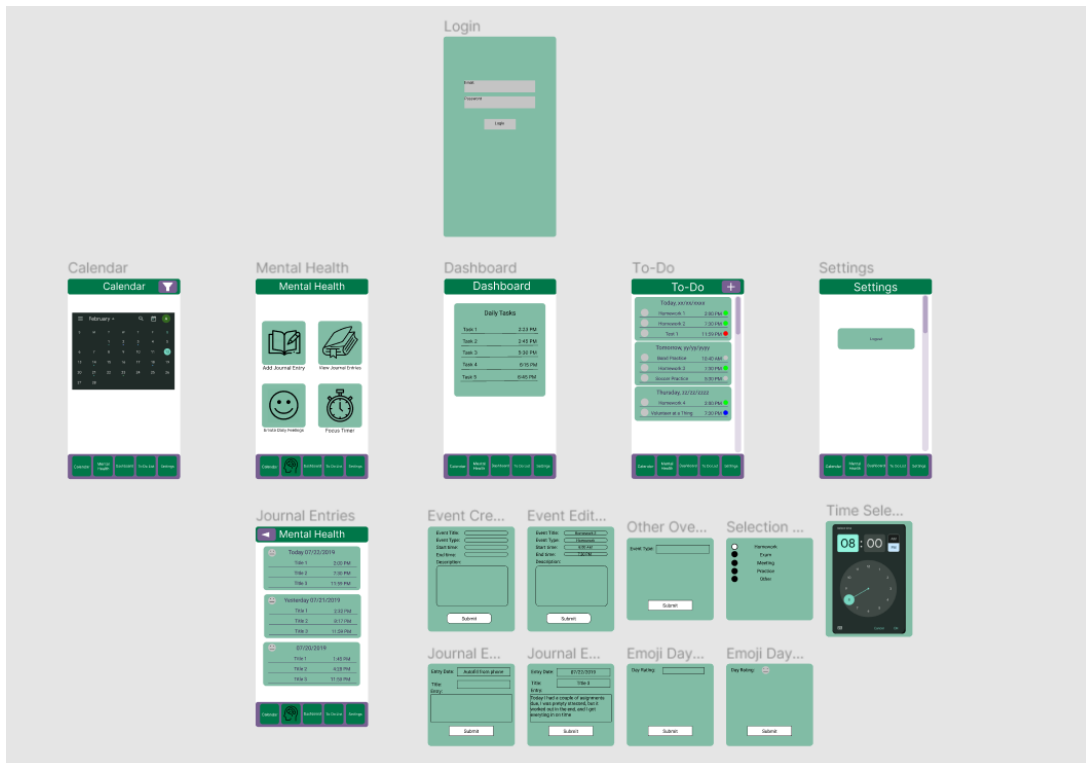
Login

Email
Password
Login

Calendar
Calendar
February
Calendar Mental Health Dashboard To-Do List Settings

Mental Health
Mental Health
Add Journal Entry
View Journal Entries
Emote Daily Feelings
Focus Timer
Calendar Dashboard To-Do List Settings

Dashboard
Dashboard
Daily Tasks
Task 1 2:23 PM
Task 2 2:45 PM
Task 3 5:30 PM
Task 4 6:15 PM
Task 5 6:45 PM
Calendar Mental Health Dashboard To-Do List Settings

To-Do
To-Do
+
Today, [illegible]
Homework 1 2:00 PM
Homework 2 7:00 PM
Test 1 11:00 PM
Tomorrow, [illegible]
Band Practice 10:45 AM
Homework 3 7:00 PM
Soccer Practice 9:00 PM
Thursday, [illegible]
Homework 4 2:00 PM
Volunteer at a Thing 7:30 PM
Calendar Mental Health Dashboard To-Do List Settings

Settings
Settings
Logout
Calendar Mental Health Dashboard To-Do List Settings

Journal Entries
Mental Health
Today 07/22/2019
Title 1 2:05 PM
Title 2 7:31 PM
Title 3 11:55 PM
Yesterday 07/21/2019
Title 1 2:53 PM
Title 2 8:17 PM
Title 3 11:24 PM
07/20/2019
Title 1 1:45 PM
Title 2 4:28 PM
Title 3 11:58 PM
Calendar Dashboard To-Do List Settings

Event Cre...
Event Title
Event Type
Start time
End time
Description
Submit

Event Edit...
Event Title
Event Type
Start time
End time
Description
Submit

Other Ove...
Event Type
Submit

Selection ...
Homework
Exam
Meeting
Practice
Other

Time Sele...
08 : 00

Journal E...
Entry Date
Title
Entry
Submit

Journal E...
Entry Date 07/22/2019
Title Title 0
Entry
Today I had a couple of assignments due. I was pretty stressed, but it worked out in the end, and I got everything in on time.
Submit

Emoji Day...
Day Rating
Submit

Emoji Day...
Day Rating
Submit